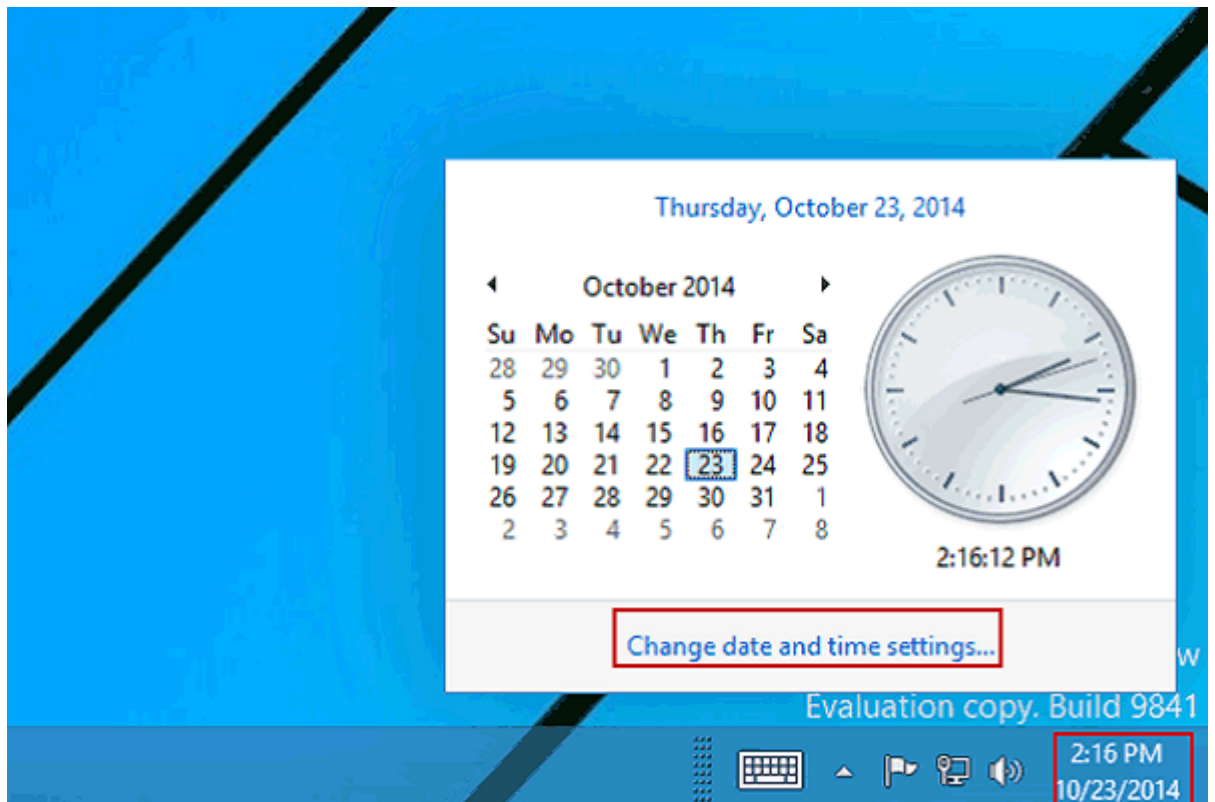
Thursday, October 23, 2014

October 2014

| Su | Mo | Tu | We | Th | Fr | Sa |
|---|---|---|---|---|---|---|
| 28 | 29 | 30 | 1 | 2 | 3 | 4 |
| 5 | 6 | 7 | 8 | 9 | 10 | 11 |
| 12 | 13 | 14 | 15 | 16 | 17 | 18 |
| 19 | 20 | 21 | 22 | 23 | 24 | 25 |
| 26 | 27 | 28 | 29 | 30 | 31 | 1 |
| 2 | 3 | 4 | 5 | 6 | 7 | 8 |

2:16:12 PM

Change date and time settings...

w

Evaluation copy. Build 9841

2:16 PM
10/23/2014